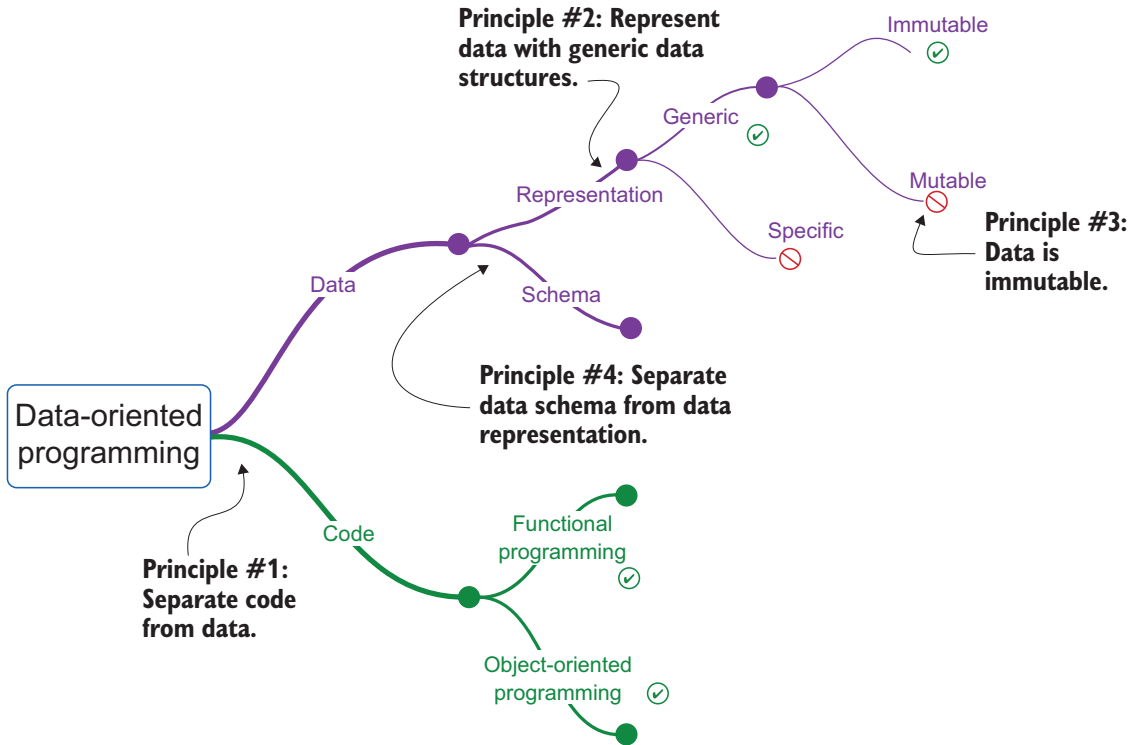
Principle #2: Represent data with generic data structures.

Immutable

Generic

Representation

Mutable

Specific

Principle #3: Data is immutable.

Data

Schema

Principle #4: Separate data schema from data representation.

Data-oriented programming

Code

Functional programming

Principle #1: Separate code from data.

Object-oriented programming